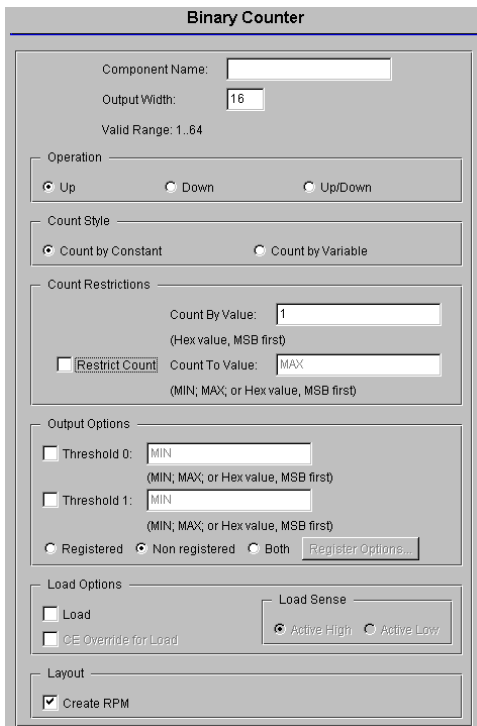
Binary Counter

Component Name:
Output Width: 16
Valid Range: 1..64

Operation
Up
Down
Up/Down

Count Style
Count by Constant
Count by Variable

Count Restrictions
Count By Value: 1
(Hex value, MSB first)
Restrict Count
Count To Value: MAX
(MIN; MAX; or Hex value, MSB first)

Output Options
Threshold 0: MIN
(MIN; MAX; or Hex value, MSB first)
Threshold 1: MIN
(MIN; MAX; or Hex value, MSB first)
Registered
Non registered
Both
Register Options...

Load Options
Load
CE Override for Load
Load Sense
Active High
Active Low

Layout
Create RPM